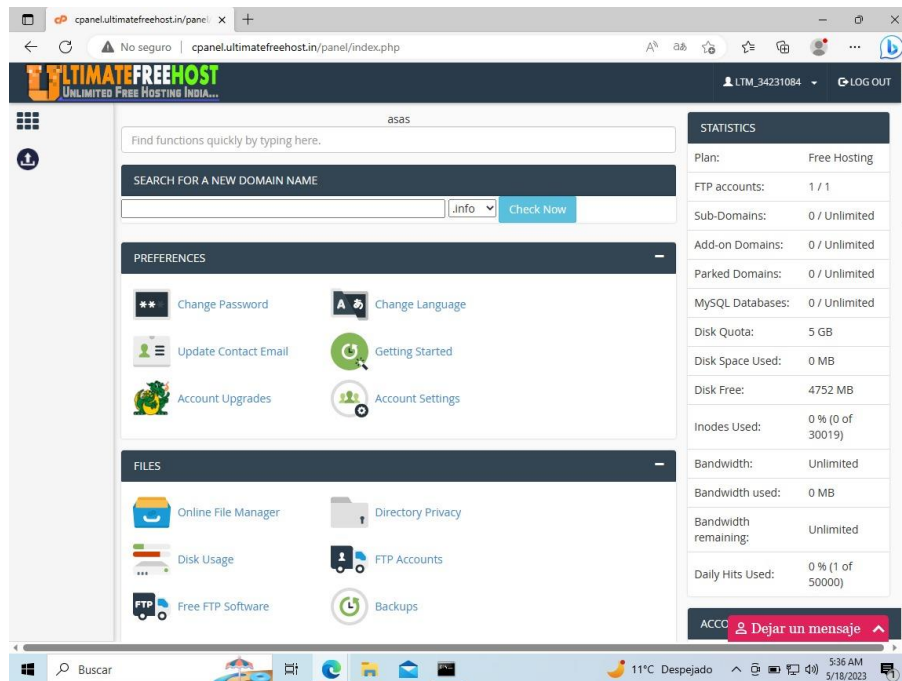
cpanel.ultimatefreehost.in/panel ×

No seguro | cpanel.ultimatefreehost.in/panel/index.php

ULTIMATEFREEHOST
UNLIMITED FREE HOSTING INDIA...

LTM_34231084 LOG OUT

asas

Find functions quickly by typing here.

SEARCH FOR A NEW DOMAIN NAME

.info Check Now

PREFERENCES

Change Password
Change Language
Update Contact Email
Getting Started
Account Upgrades
Account Settings

FILES

Online File Manager
Directory Privacy
Disk Usage
FTP Accounts
Free FTP Software
Backups

STATISTICS

| | |
|---|---|
| Plan: | Free Hosting |
| FTP accounts: | 1 / 1 |
| Sub-Domains: | 0 / Unlimited |
| Add-on Domains: | 0 / Unlimited |
| Parked Domains: | 0 / Unlimited |
| MySQL Databases: | 0 / Unlimited |
| Disk Quota: | 5 GB |
| Disk Space Used: | 0 MB |
| Disk Free: | 4752 MB |
| Inodes Used: | 0 % (0 of 30019) |
| Bandwidth: | Unlimited |
| Bandwidth used: | 0 MB |
| Bandwidth remaining: | Unlimited |
| Daily Hits Used: | 0 % (1 of 50000) |

ACCO

Dejar un mensaje

Buscar

11°C Despejado

5:36 AM
5/18/2023